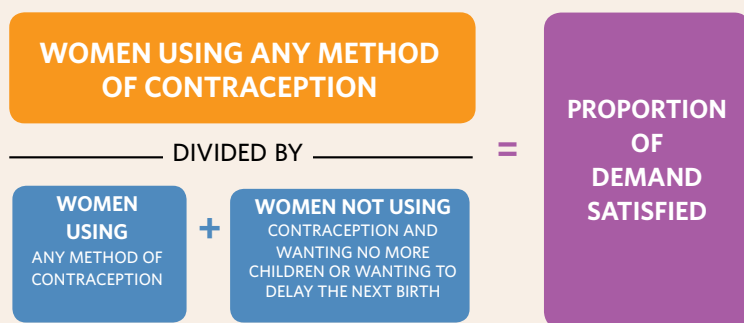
WOMEN USING ANY METHOD OF CONTRACEPTION

DIVIDED BY

WOMEN USING
ANY METHOD OF CONTRACEPTION

+

WOMEN NOT USING
CONTRACEPTION AND WANTING NO MORE CHILDREN OR WANTING TO DELAY THE NEXT BIRTH

=

PROPORTION OF DEMAND SATISFIED